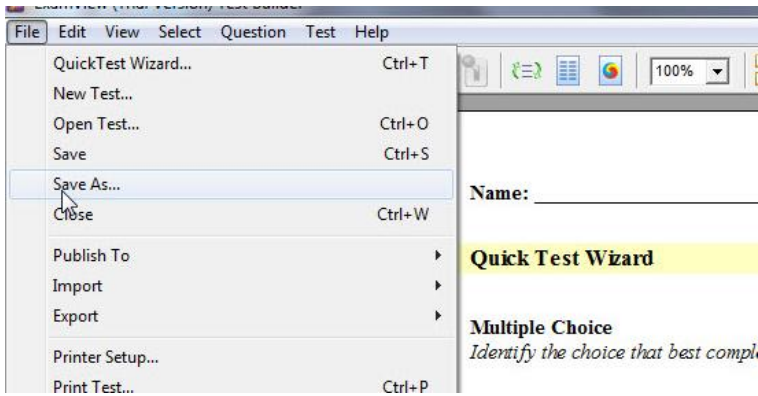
File Edit View Select Question Test Help

QuickTest Wizard... Ctrl+T
New Test...
Open Test... Ctrl+O
Save Ctrl+S
Save As...
Close Ctrl+W
Publish To
Import
Export
Printer Setup...
Print Test... Ctrl+P

100%

Name: ____________

Quick Test Wizard

Multiple Choice
Identify the choice that best comple